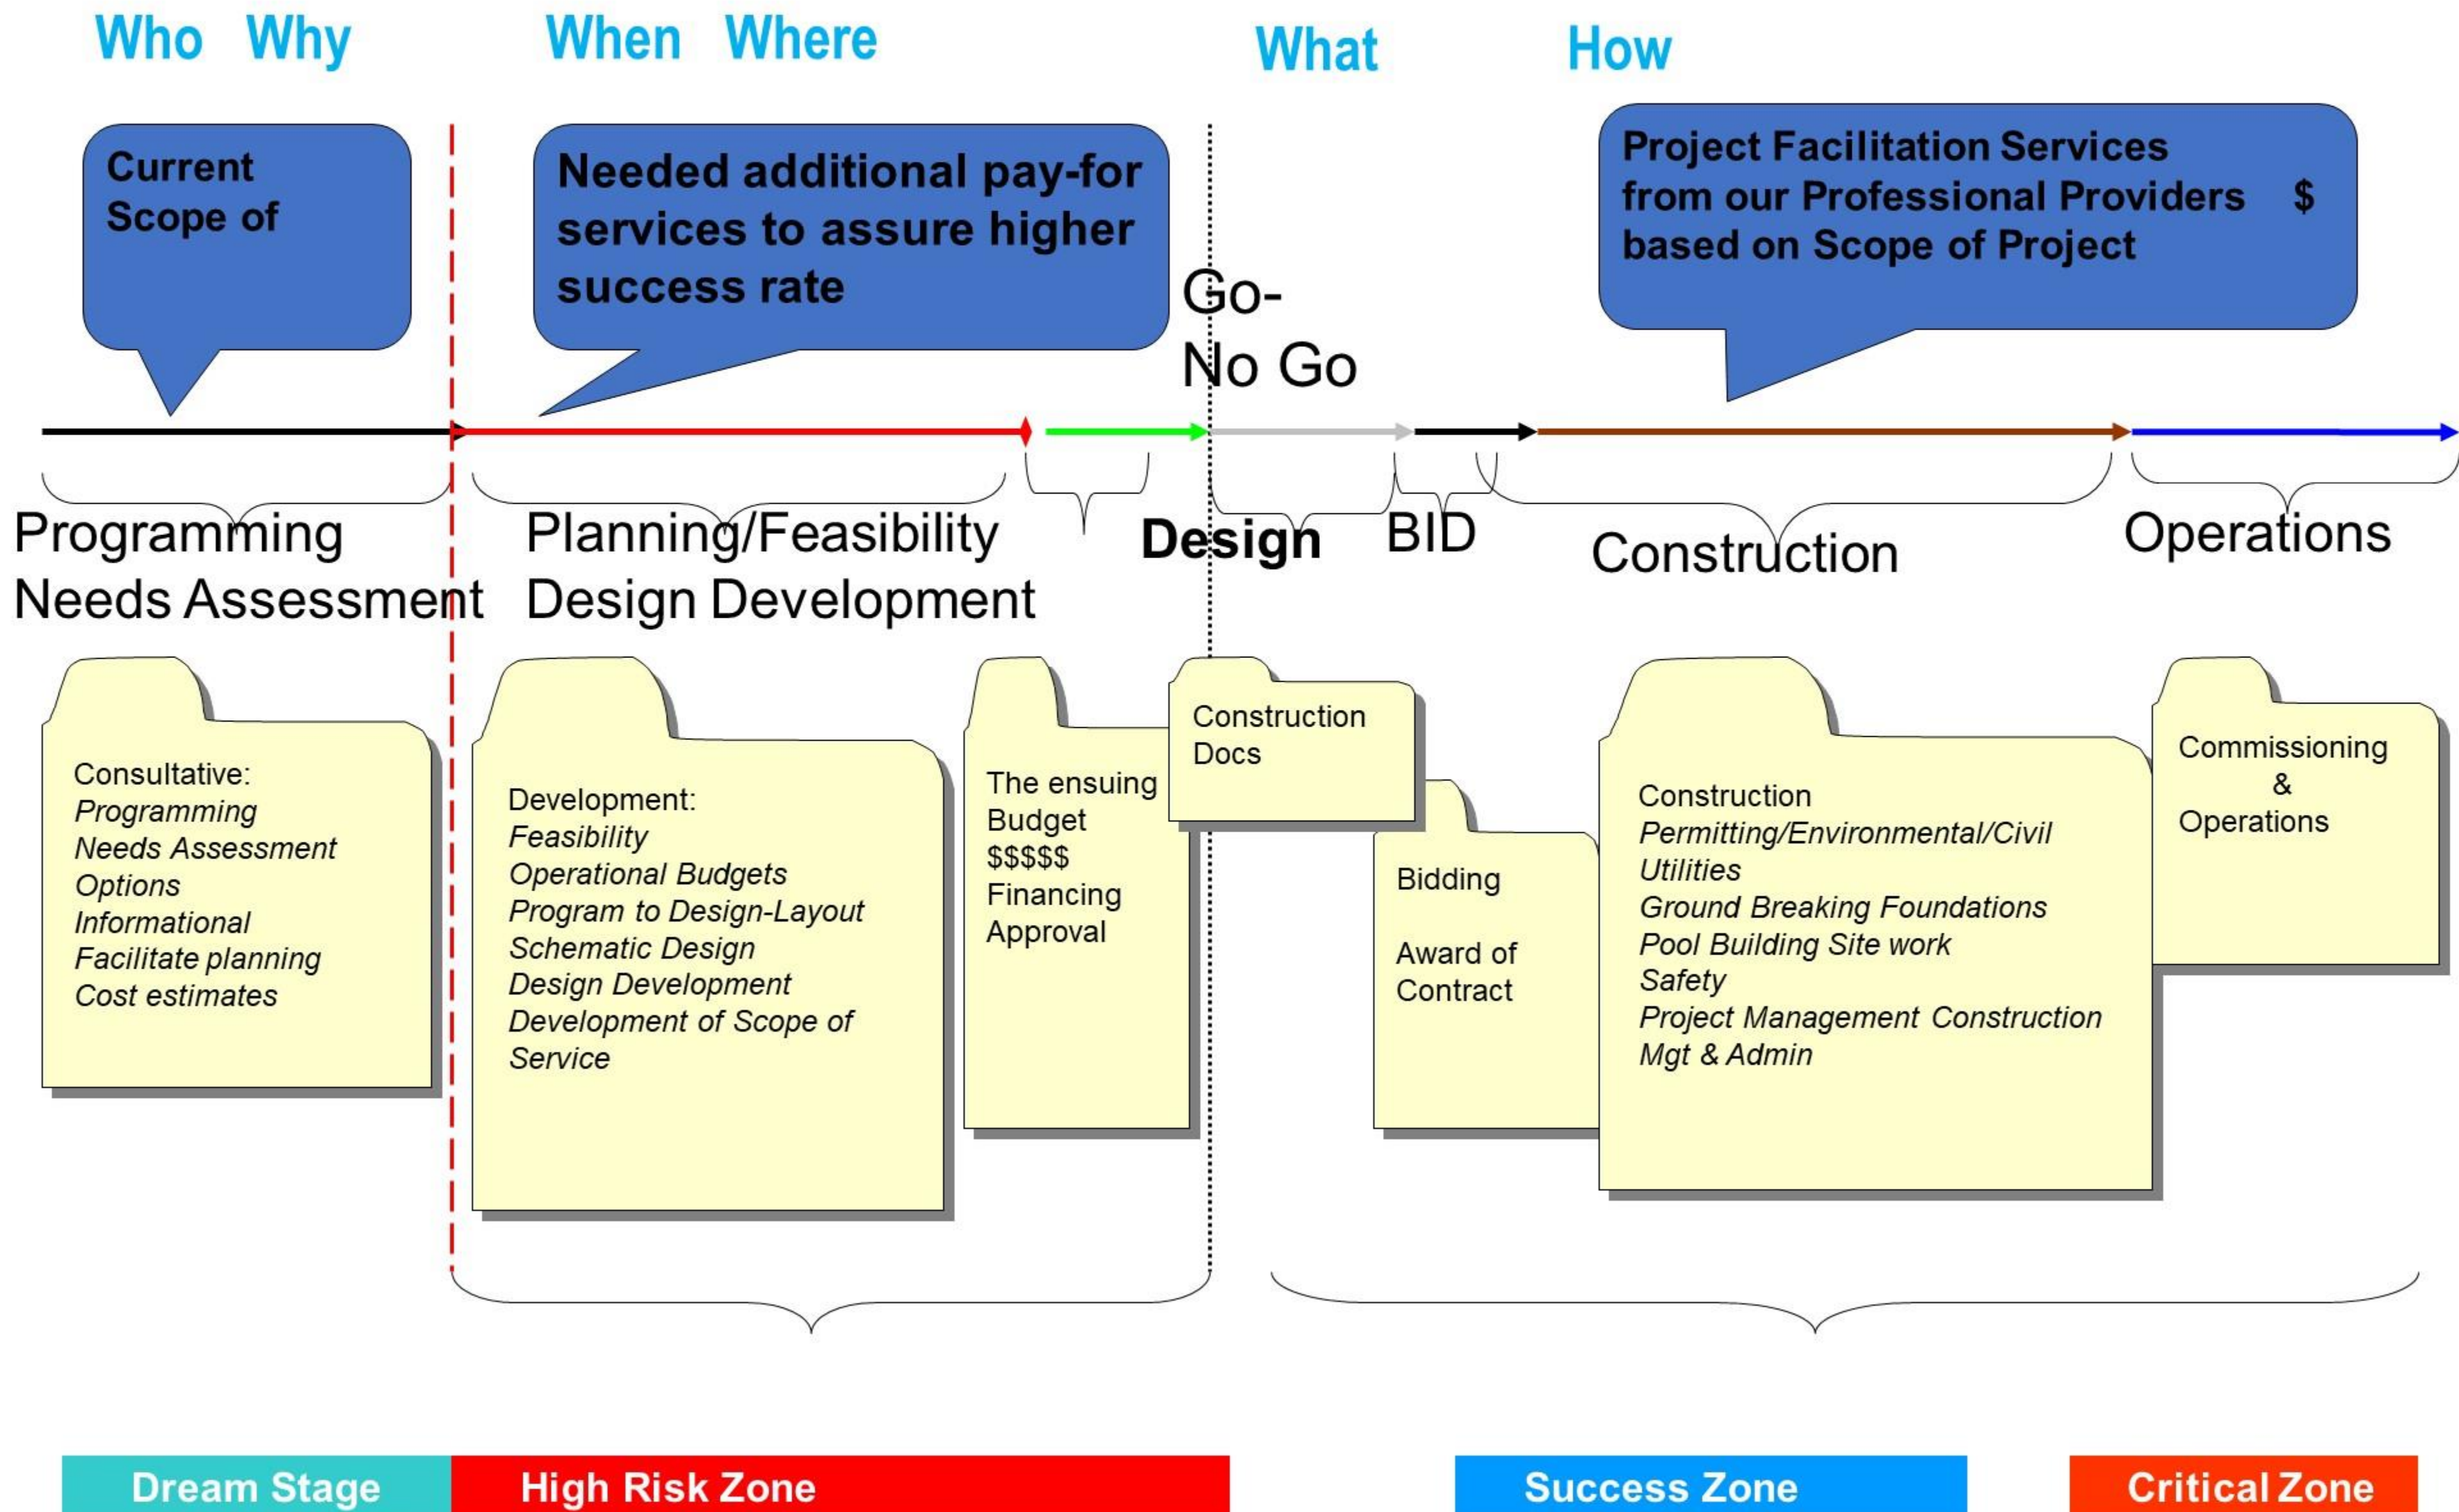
Who Why

When Where

What

How

Current Scope of

Needed additional pay-for services to assure higher success rate

Go-No Go

Project Facilitation Services from our Professional Providers $ based on Scope of Project

Programming Needs Assessment

Planning/Feasibility Design Development

Design

BID

Construction

Operations

Consultative:
*Programming*
*Needs Assessment*
*Options*
*Informational*
*Facilitate planning*
*Cost estimates*

Development:
*Feasibility*
*Operational Budgets*
*Program to Design-Layout*
*Schematic Design*
*Design Development*
*Development of Scope of Service*

The ensuing Budget $$$$$ Financing Approval

Construction Docs

Bidding

Award of Contract

Construction
*Permitting/Environmental/Civil*
*Utilities*
*Ground Breaking Foundations*
*Pool Building Site work*
*Safety*
*Project Management Construction Mgt & Admin*

Commissioning & Operations

Dream Stage

High Risk Zone

Success Zone

Critical Zone